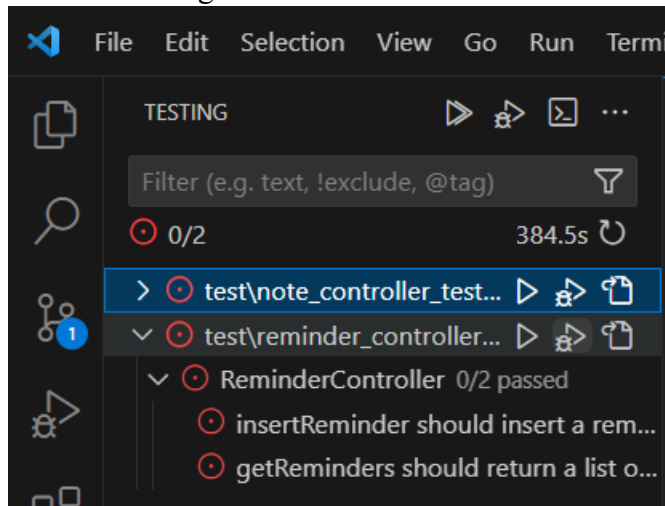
File Edit Selection View Go Run Termi

1

TESTING

Filter (e.g. text, !exclude, @tag)

0/2 384.5s

test\note_controller_test...

test\reminder_controller...

ReminderController 0/2 passed

insertReminder should insert a rem...

getReminders should return a list o...